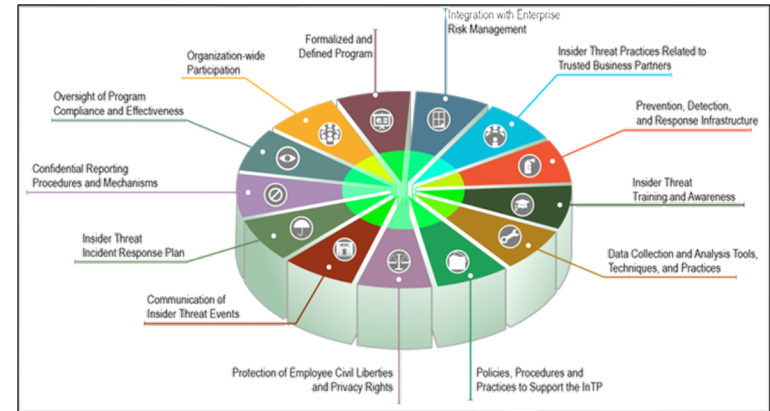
Formalized and Defined Program

Integration with Enterprise Risk Management

Organization-wide Participation

Insider Threat Practices Related to Trusted Business Partners

Oversight of Program Compliance and Effectiveness

Prevention, Detection, and Response Infrastructure

Confidential Reporting Procedures and Mechanisms

Insider Threat Training and Awareness

Insider Threat Incident Response Plan

Data Collection and Analysis Tools, Techniques, and Practices

Communication of Insider Threat Events

Protection of Employee Civil Liberties and Privacy Rights

Policies, Procedures and Practices to Support the InTP